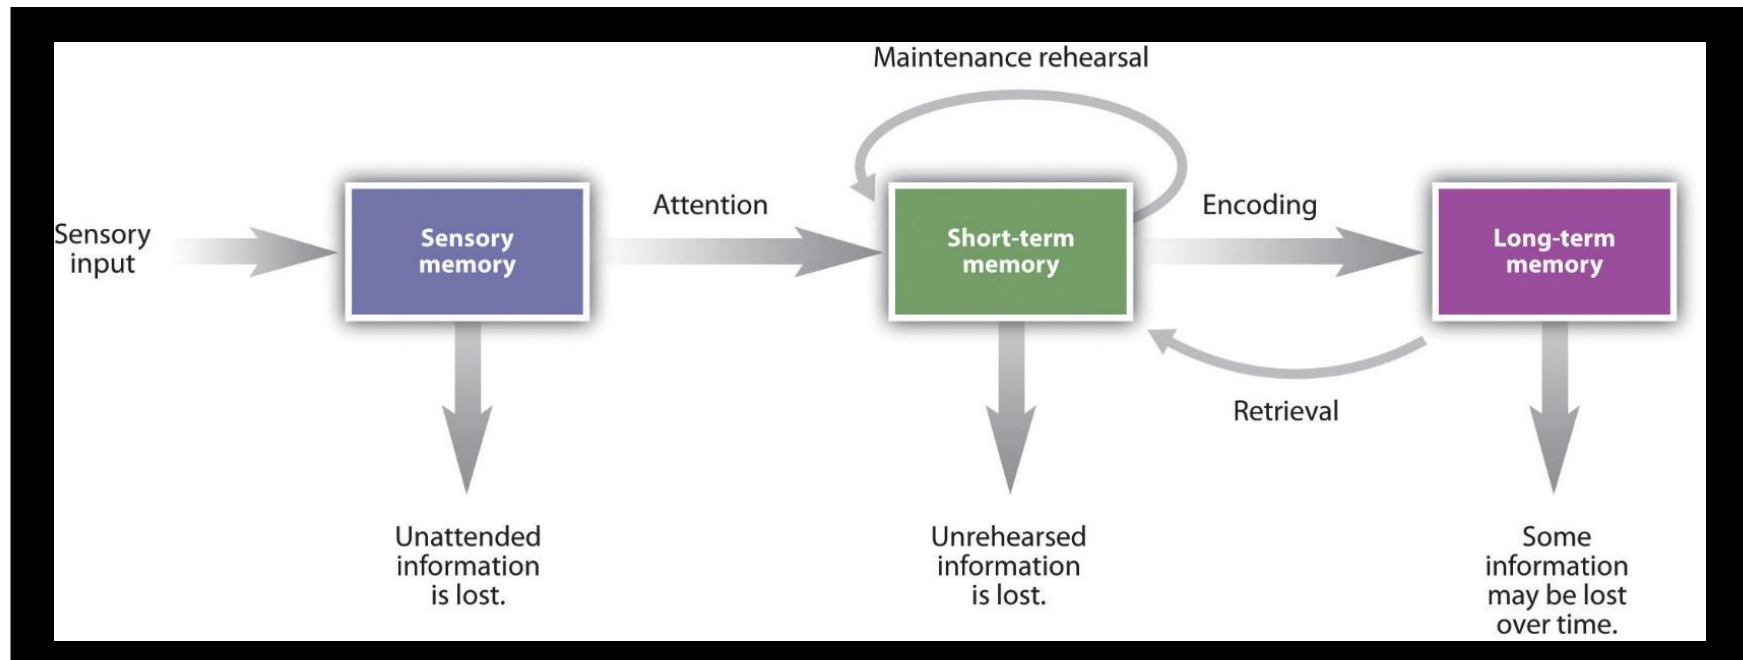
Maintenance rehearsal

Sensory input

Sensory memory

Attention

Short-term memory

Encoding

Long-term memory

Retrieval

Unattended information is lost.

Unrehearsed information is lost.

Some information may be lost over time.